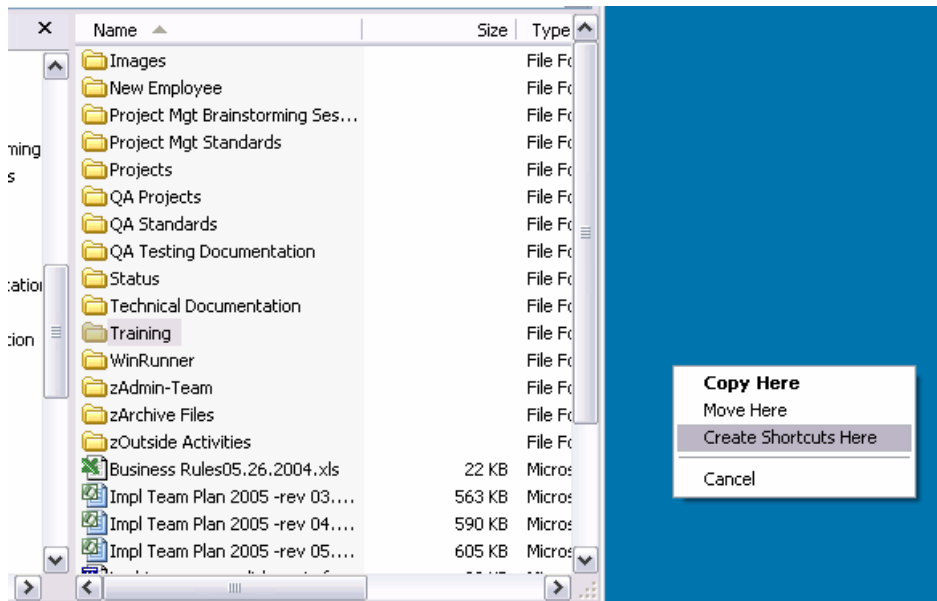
×

ming
s

catio
tion

| Name | Size | Type |
|---|---|---|
| Images | | File Fo |
| New Employee | | File Fo |
| Project Mgt Brainstorming Ses... | | File Fo |
| Project Mgt Standards | | File Fo |
| Projects | | File Fo |
| QA Projects | | File Fo |
| QA Standards | | File Fo |
| QA Testing Documentation | | File Fo |
| Status | | File Fo |
| Technical Documentation | | File Fo |
| Training | | File Fo |
| WinRunner | | File Fo |
| zAdmin-Team | | File Fo |
| zArchive Files | | File Fo |
| zOutside Activities | | File Fo |
| Business Rules05.26.2004.xls | 22 KB | Micros |
| Impl Team Plan 2005 -rev 03.... | 563 KB | Micros |
| Impl Team Plan 2005 -rev 04.... | 590 KB | Micros |
| Impl Team Plan 2005 -rev 05.... | 605 KB | Micros |
| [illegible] | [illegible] | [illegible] |

Copy Here
Move Here
Create Shortcuts Here
Cancel